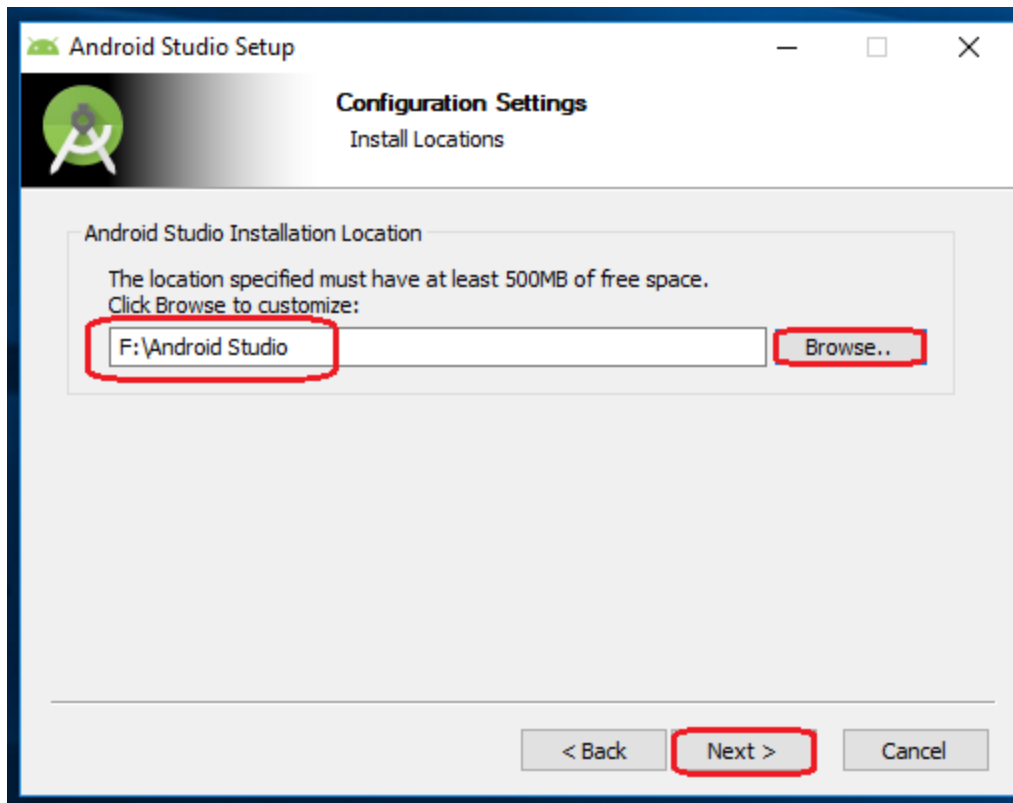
Android Studio Setup

Configuration Settings
Install Locations

Android Studio Installation Location

The location specified must have at least 500MB of free space.
Click Browse to customize:

F:\Android Studio

Browse..

< Back

Next >

Cancel